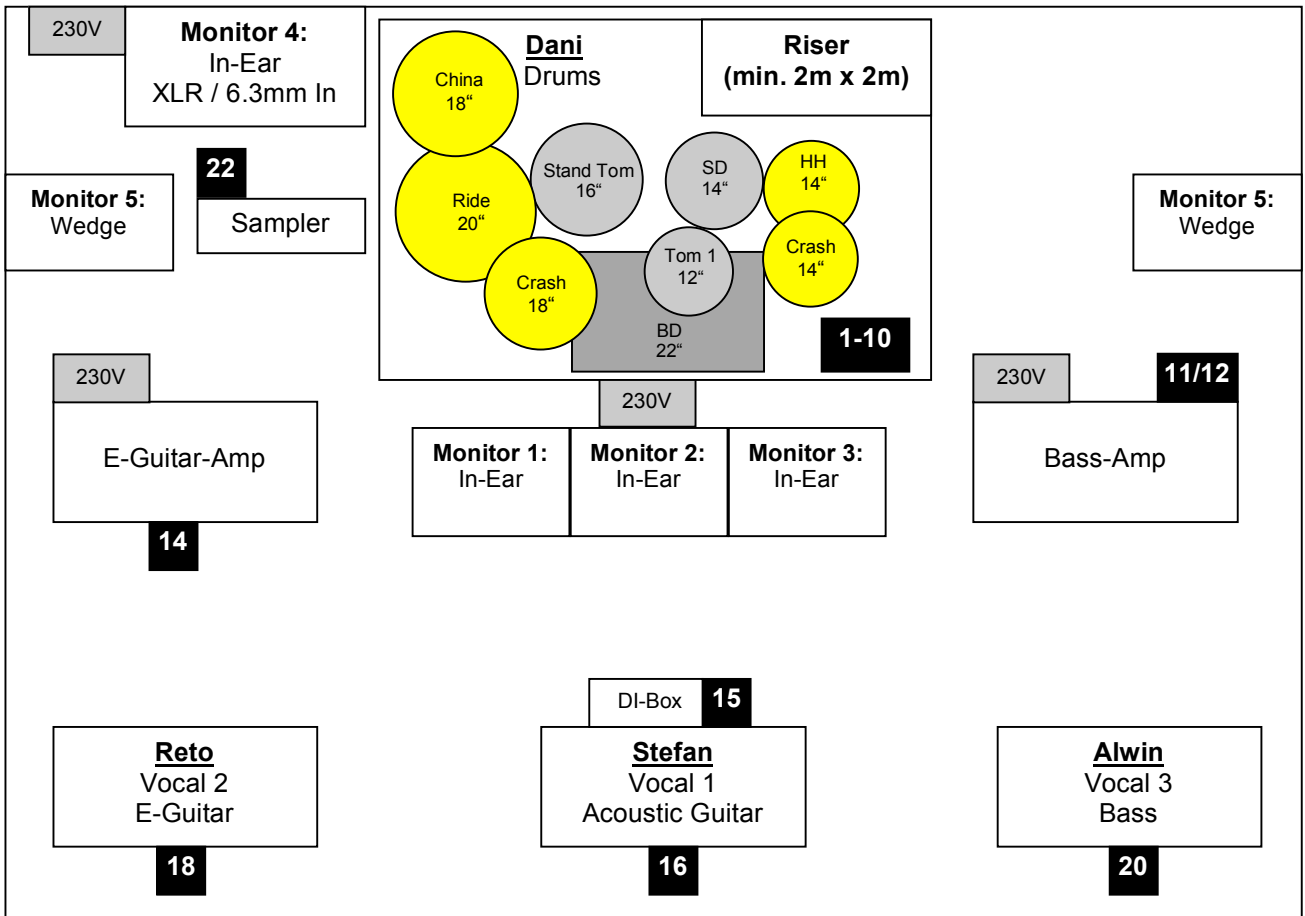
230V

**Monitor 4:**
In-Ear
XLR / 6.3mm In

**Dani**
Drums

**Riser**
**(min. 2m x 2m)**

China
18“

Ride
20“

Stand Tom
16“

SD
14“

HH
14“

Crash
14“

Tom 1
12“

Crash
18“

BD
22“

1-10

22

Sampler

**Monitor 5:**
Wedge

**Monitor 5:**
Wedge

230V

E-Guitar-Amp

14

230V

**Monitor 1:**
In-Ear

**Monitor 2:**
In-Ear

**Monitor 3:**
In-Ear

230V

11/12

Bass-Amp

DI-Box

15

**Reto**
Vocal 2
E-Guitar

18

**Stefan**
Vocal 1
Acoustic Guitar

16

**Alwin**
Vocal 3
Bass

20